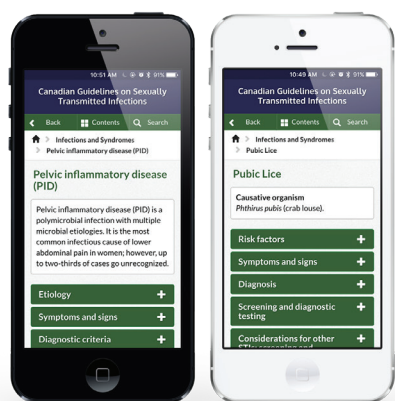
10:51 AM 91%

Canadian Guidelines on Sexually Transmitted Infections

Back Contents Search

Infections and Syndromes
Pelvic inflammatory disease (PID)

Pelvic inflammatory disease (PID)

Pelvic inflammatory disease (PID) is a polymicrobial infection with multiple microbial etiologies. It is the most common infectious cause of lower abdominal pain in women; however, up to two-thirds of cases go unrecognized.

Etiology +

Symptoms and signs +

Diagnostic criteria +

10:49 AM 91%

Canadian Guidelines on Sexually Transmitted Infections

Back Contents Search

Infections and Syndromes
Pubic Lice

Pubic Lice

Causative organism
Phthirus pubis (crab louse).

Risk factors +

Symptoms and signs +

Diagnosis +

Screening and diagnostic testing +

Considerations for other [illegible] +